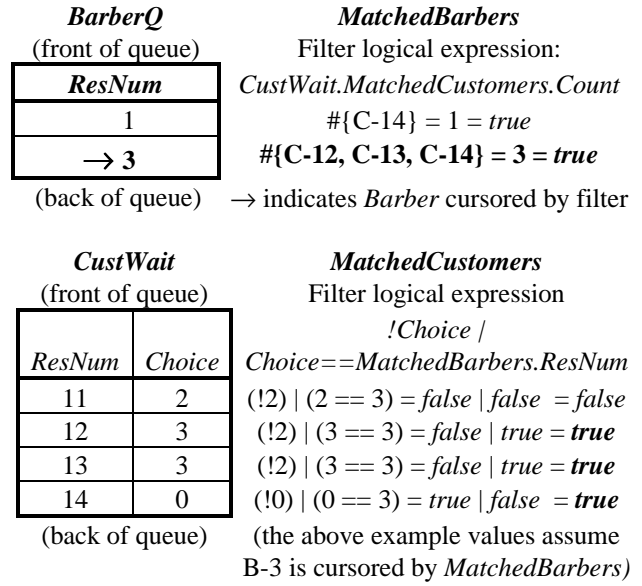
*BarberQ*
(front of queue)

| *ResNum* |
|---|
| 1 |
| → **3** |

(back of queue)

*MatchedBarbers*
Filter logical expression:
*CustWait.MatchedCustomers.Count*
#{C-14} = 1 = *true*
**#{C-12, C-13, C-14} = 3 = *true***
→ indicates *Barber* cursored by filter

*CustWait*
(front of queue)

| *ResNum* | *Choice* |
|---|---|
| 11 | 2 |
| 12 | 3 |
| 13 | 3 |
| 14 | 0 |

(back of queue)

*MatchedCustomers*
Filter logical expression
*!Choice | Choice==MatchedBarbers.ResNum*
(!2) | (2 == 3) = *false* | *false* = *false*
(!2) | (3 == 3) = *false* | *true* = ***true***
(!2) | (3 == 3) = *false* | *true* = ***true***
(!0) | (0 == 3) = *true* | *false* = ***true***
(the above example values assume B-3 is cursored by *MatchedBarbers)*